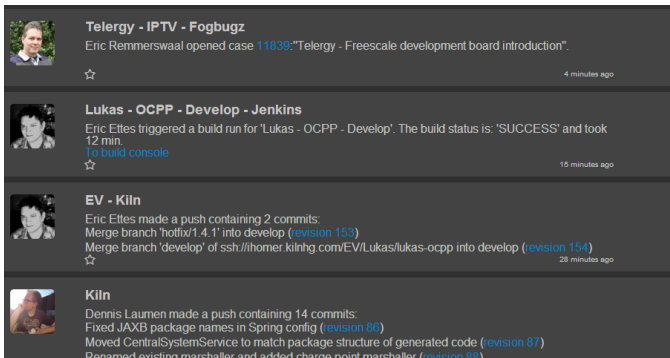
Telergy - IPTV - Fogbugz
Eric Remmerswaal opened case 11839:"Telergy - Freescale development board introduction".
4 minutes ago

Lukas - OCPP - Develop - Jenkins
Eric Ettes triggered a build run for 'Lukas - OCPP - Develop'. The build status is: 'SUCCESS' and took 12 min.
To build console
15 minutes ago

EV - Kiln
Eric Ettes made a push containing 2 commits:
Merge branch 'hotfix/1.4.1' into develop (revision 153)
Merge branch 'develop' of ssh://ihomer.kilnhg.com/EV/Lukas/lukas-ocpp into develop (revision 154)
28 minutes ago

Kiln
Dennis Laumen made a push containing 14 commits:
Fixed JAXB package names in Spring config (revision 86)
Moved CentralSystemService to match package structure of generated code (revision 87)
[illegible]